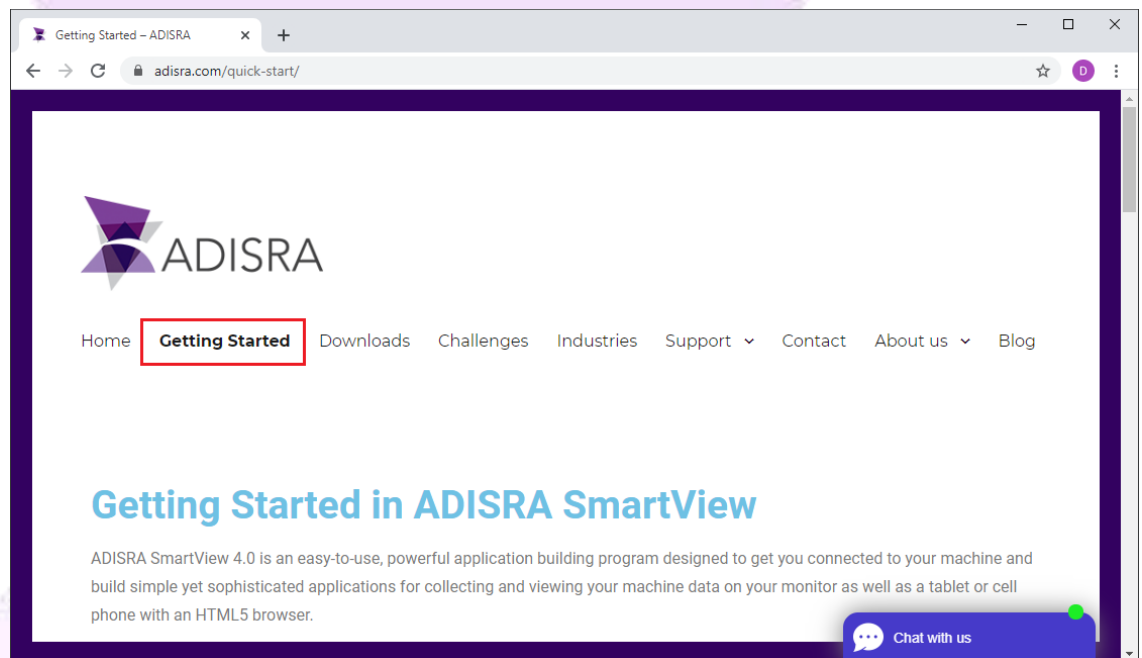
Getting Started – ADISRA ×
+

adisra.com/quick-start/

D

ADISRA

Home Getting Started Downloads Challenges Industries Support Contact About us Blog

Getting Started in ADISRA SmartView

ADISRA SmartView 4.0 is an easy-to-use, powerful application building program designed to get you connected to your machine and build simple yet sophisticated applications for collecting and viewing your machine data on your monitor as well as a tablet or cell phone with an HTML5 browser.

Chat with us